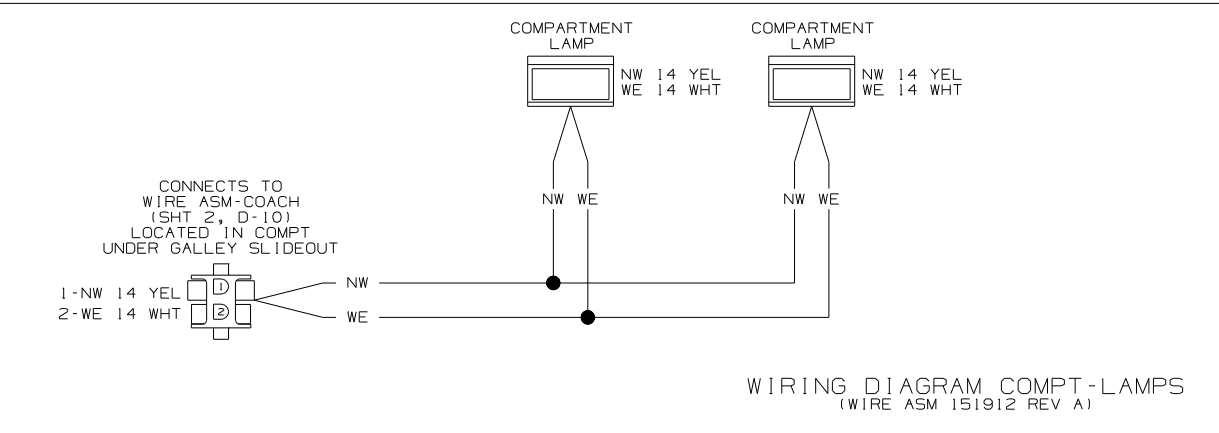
COMPARTMENT LAMP

NW 14 YEL
WE 14 WHT

COMPARTMENT LAMP

NW 14 YEL
WE 14 WHT

NW WE

NW WE

CONNECTS TO
WIRE ASM-COACH
(SHT 2, D-10)
LOCATED IN COMPT
UNDER GALLEY SLIDEOUT

1-NW 14 YEL
2-WE 14 WHT

1
2

NW

WE

WIRING DIAGRAM COMPT-LAMPS
(WIRE ASM 151912 REV A)